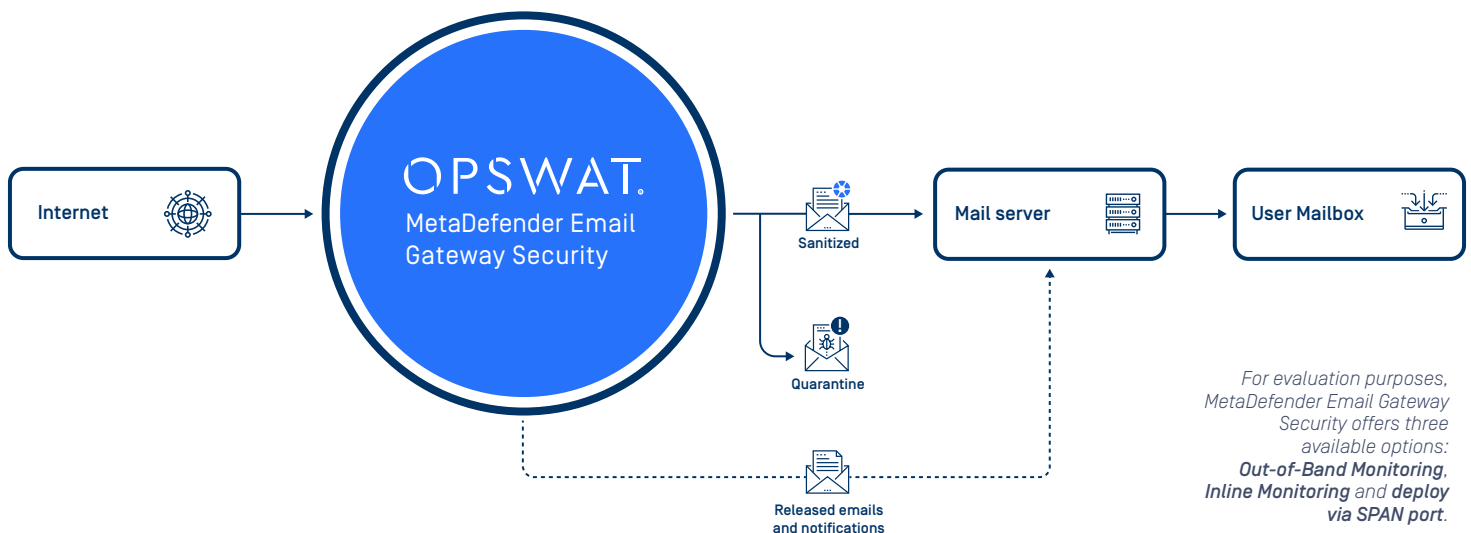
Internet

OPSWAT.
MetaDefender Email Gateway Security

Sanitized

Quarantine

Released emails and notifications

Mail server

User Mailbox

For evaluation purposes, MetaDefender Email Gateway Security offers three available options: Out-of-Band Monitoring, Inline Monitoring and deploy via SPAN port.